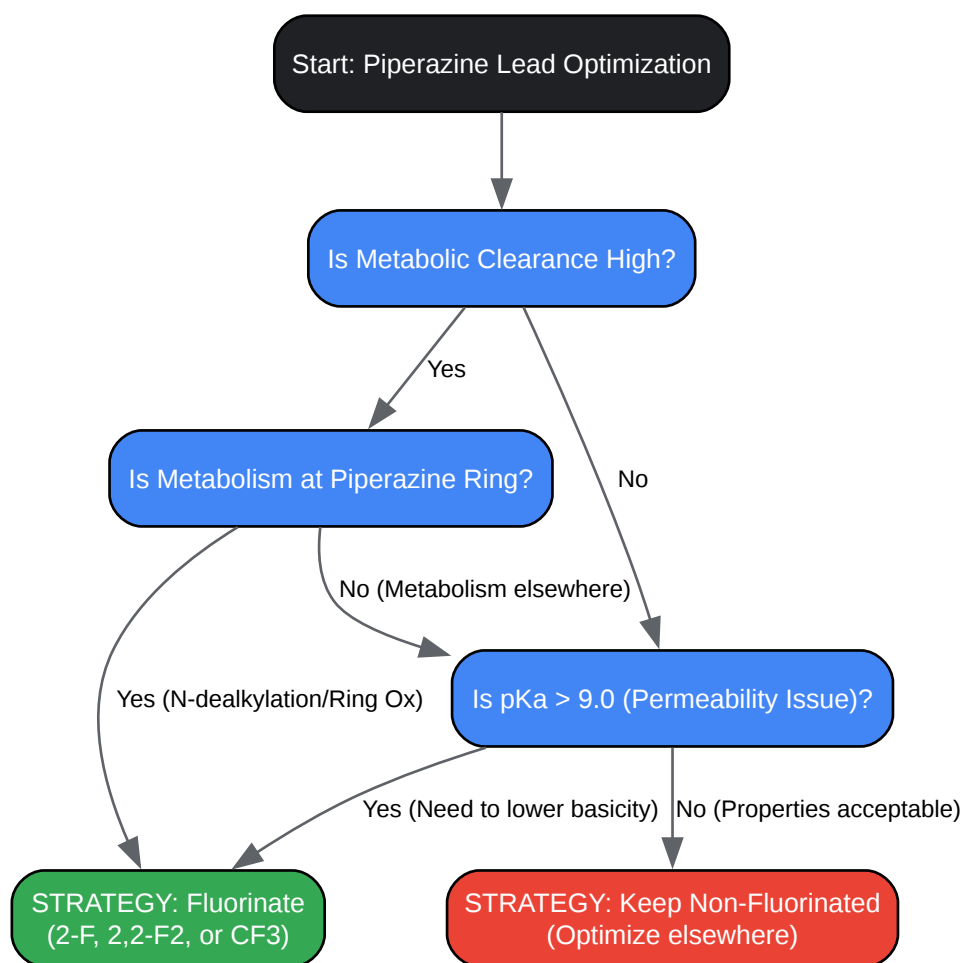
Start: Piperazine Lead Optimization

Is Metabolic Clearance High?

Yes

No

Is Metabolism at Piperazine Ring?

No (Metabolism elsewhere)

Yes (N-dealkylation/Ring Ox)

Is pKa > 9.0 (Permeability Issue)?

Yes (Need to lower basicity)

No (Properties acceptable)

STRATEGY: Fluorinate (2-F, 2,2-F2, or CF3)

STRATEGY: Keep Non-Fluorinated (Optimize elsewhere)